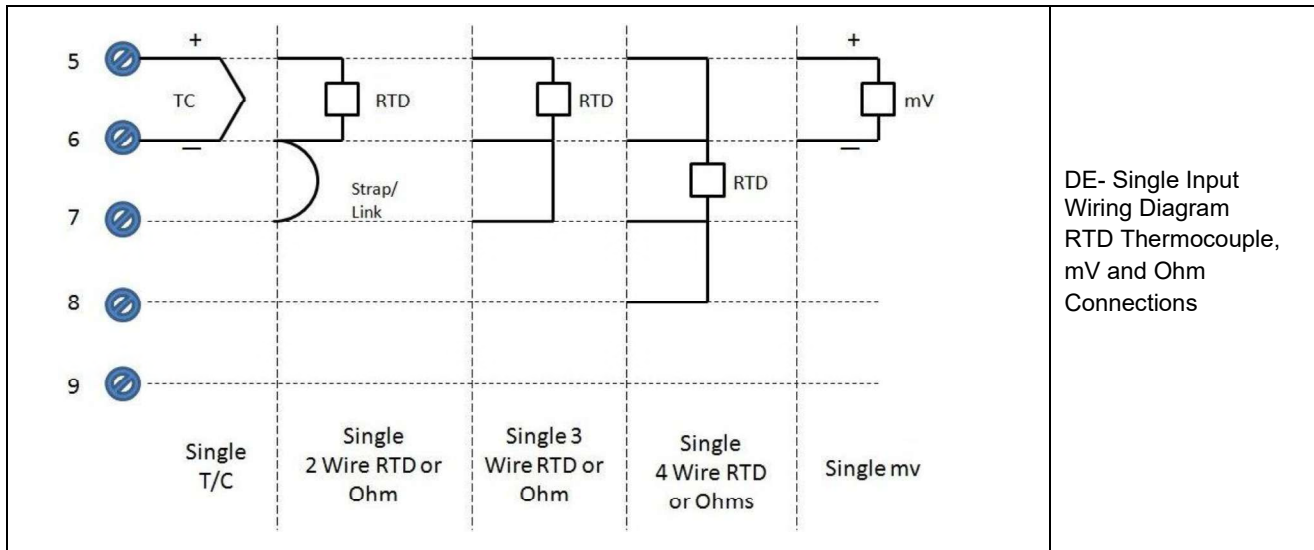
5
6
7
8
9

+
TC
−

RTD
Strap/ Link

RTD

RTD

+
mV
−

Single T/C

Single 2 Wire RTD or Ohm

Single 3 Wire RTD or Ohm

Single 4 Wire RTD or Ohms

Single mv

DE- Single Input Wiring Diagram RTD Thermocouple, mV and Ohm Connections